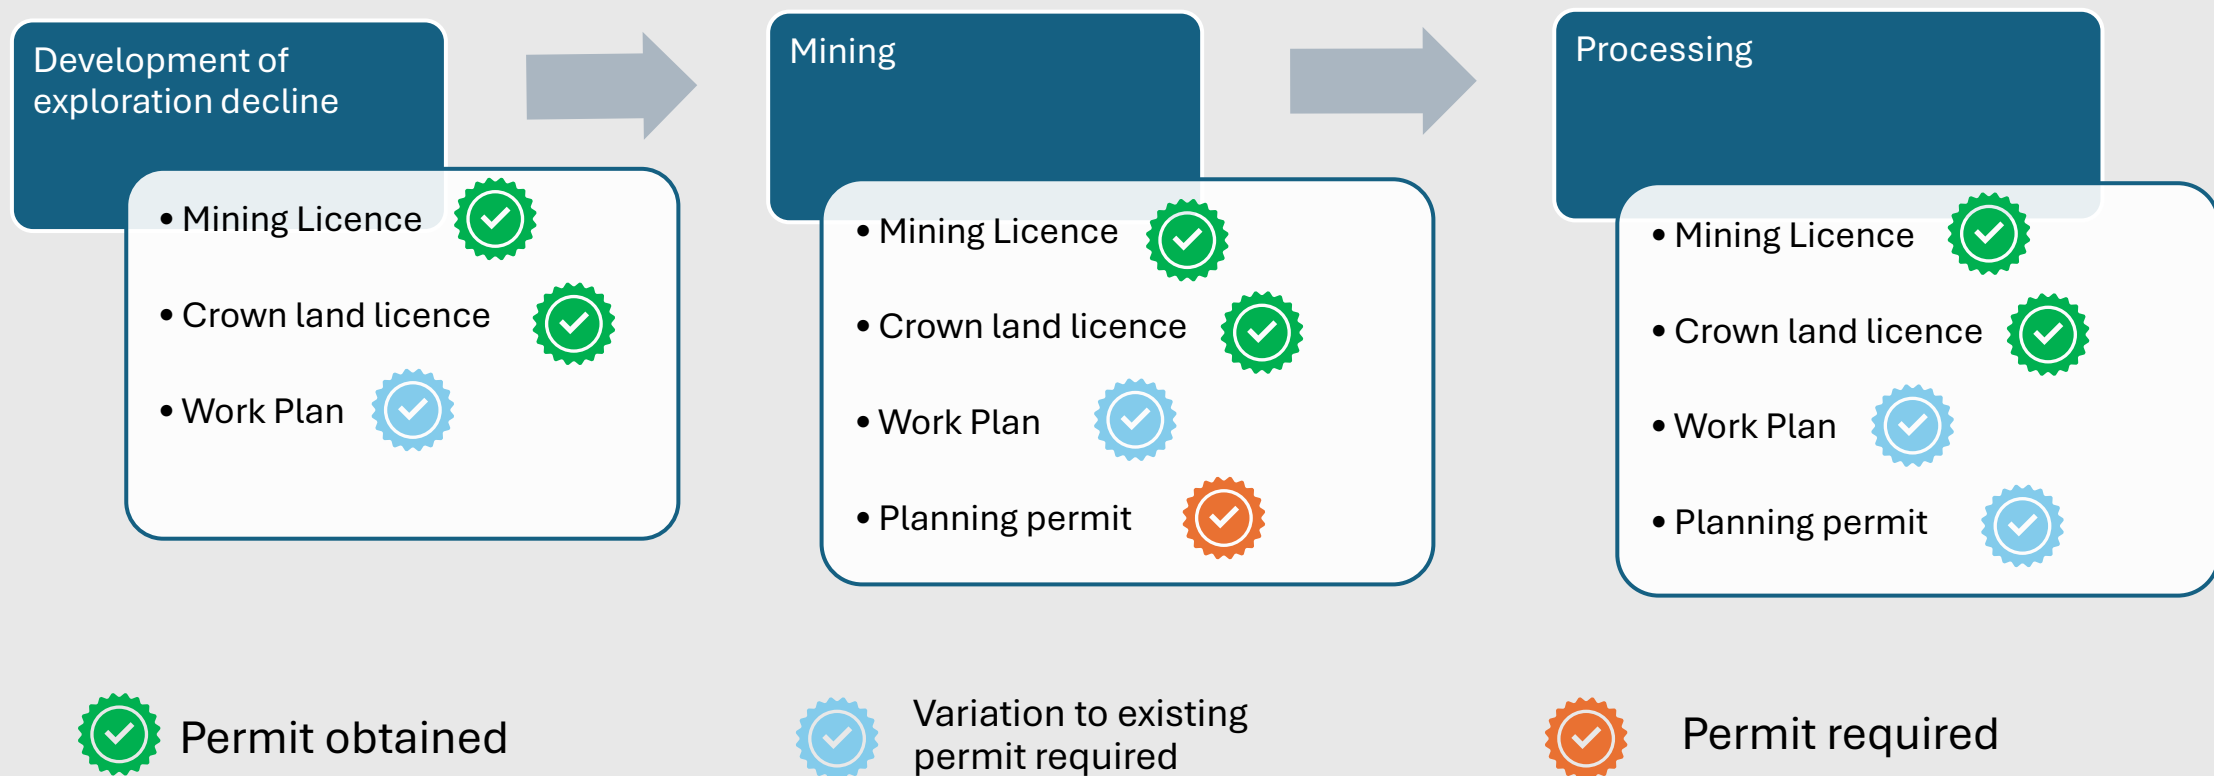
Development of exploration decline

• Mining Licence
• Crown land licence
• Work Plan

Mining

• Mining Licence
• Crown land licence
• Work Plan
• Planning permit

Processing

• Mining Licence
• Crown land licence
• Work Plan
• Planning permit

Permit obtained

Variation to existing permit required

Permit required